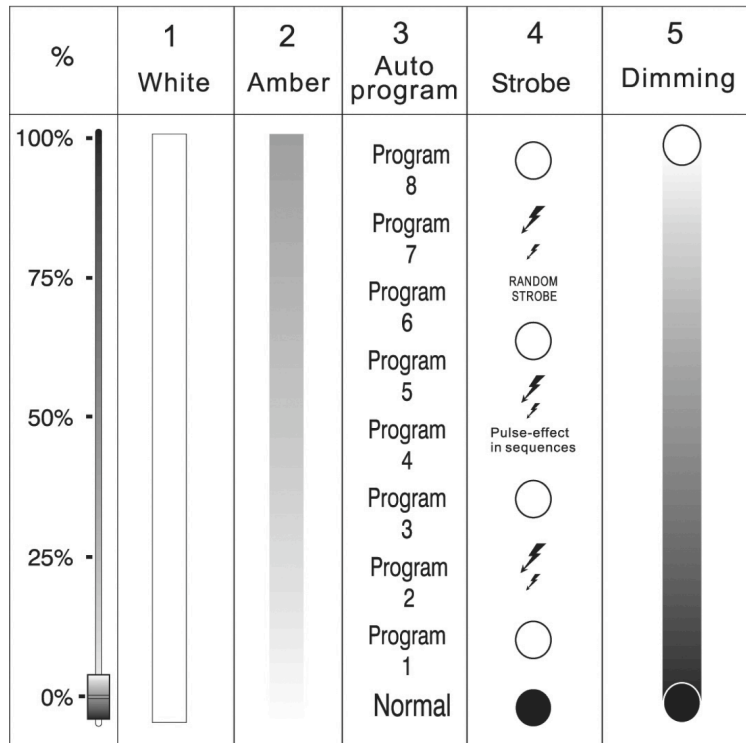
| % | 1 White | 2 Amber | 3 Auto program | 4 Strobe | 5 Dimming |
|---|---|---|---|---|---|
| 100% | | | Program 8 | | |
| | | | Program 7 | RANDOM STROBE | |
| 75% | | | Program 6 | | |
| 50% | | | Program 5 | Pulse-effect in sequences | |
| | | | Program 4 | | |
| 25% | | | Program 3 | | |
| | | | Program 2 | | |
| | | | Program 1 | | |
| 0% | | | Normal | | |